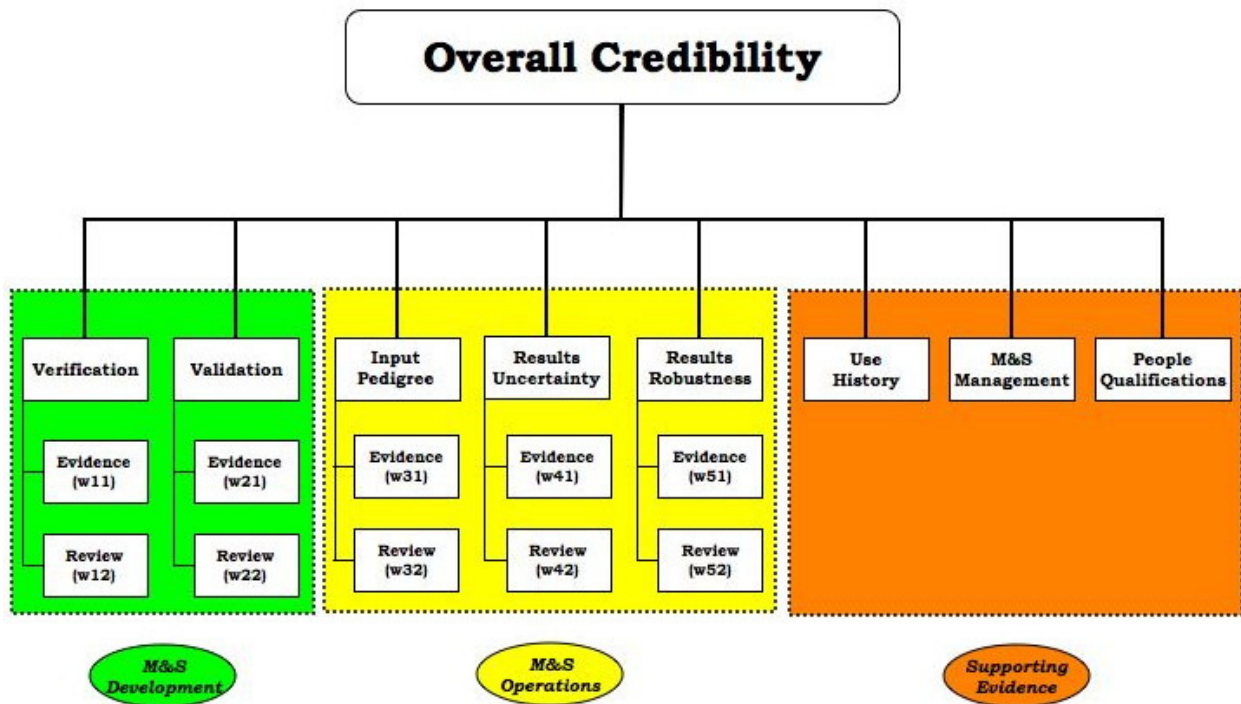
Overall Credibility

Verification

Evidence (w11)

Review (w12)

Validation

Evidence (w21)

Review (w22)

Input Pedigree

Evidence (w31)

Review (w32)

Results Uncertainty

Evidence (w41)

Review (w42)

Results Robustness

Evidence (w51)

Review (w52)

Use History

M&S Management

People Qualifications

M&S Development

M&S Operations

Supporting Evidence